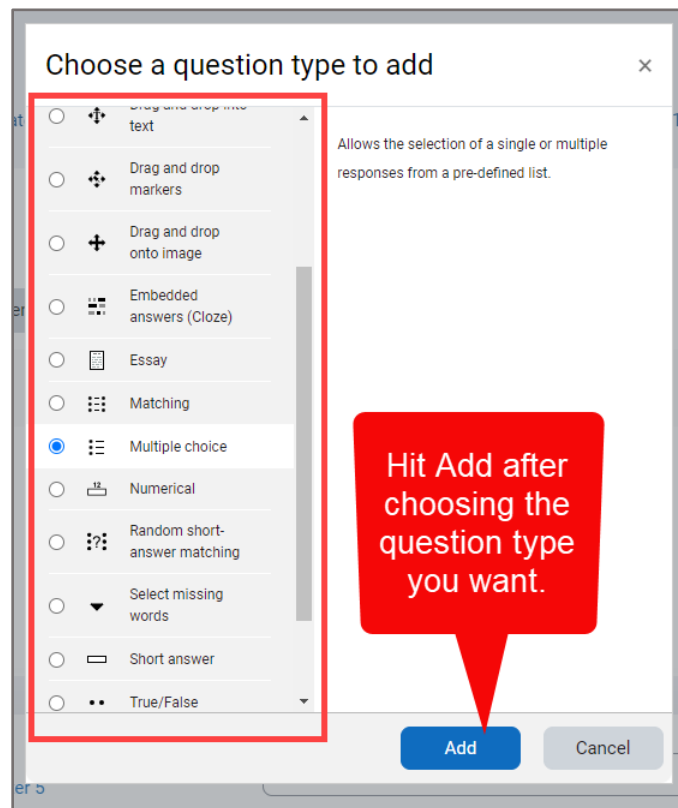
Choose a question type to add

×

Drag and drop into text

Drag and drop markers

Drag and drop onto image

Embedded answers (Cloze)

Essay

Matching

Multiple choice

Numerical

Random short-answer matching

Select missing words

Short answer

True/False

Allows the selection of a single or multiple responses from a pre-defined list.

Hit Add after choosing the question type you want.

Add

Cancel

at

er

er 5